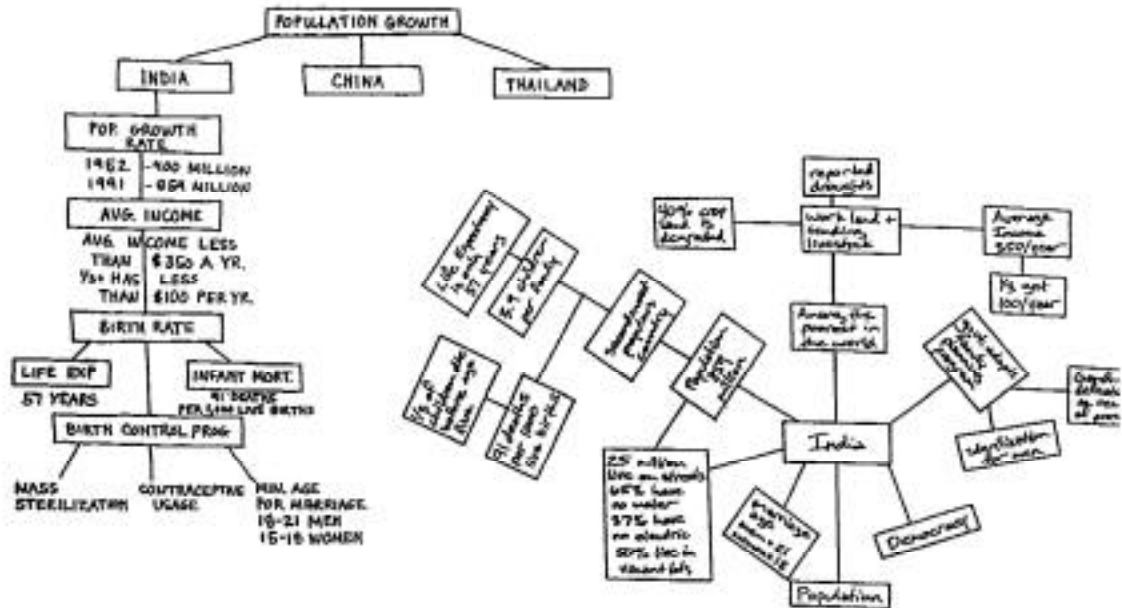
POPULATION GROWTH

INDIA

CHINA

THAILAND

POP. GROWTH RATE

1962 - 400 MILLION
1991 - 854 MILLION

AVG. INCOME

AVG. INCOME LESS THAN $350 A YR.
⅓ HAS LESS THAN $100 PER YR.

BIRTH RATE

LIFE EXP
57 YEARS

INFANT MORT.
91 DEATHS PER 1,000 LIVE BIRTHS

BIRTH CONTROL PROG

MASS STERILIZATION

CONTRACEPTIVE USAGE

MIN. AGE FOR MARRIAGE
18-21 MEN
15-18 WOMEN

repeated droughts

40% crop land is degraded

Work land + tending livestock

Average income 350/year

⅓ not 100/year

Life Expectancy is only 57 years

5.9 children per family

Transitional population country

Population Very high

Among the poorest in the world

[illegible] of children die before age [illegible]

91 deaths per 1000 live births

India

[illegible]

Population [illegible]

sterilization for men

25 million live on streets
66% have no water
57% have no electric
50% live in vacant lots

Marriage age men = 21 women = 18

Democracy

Population